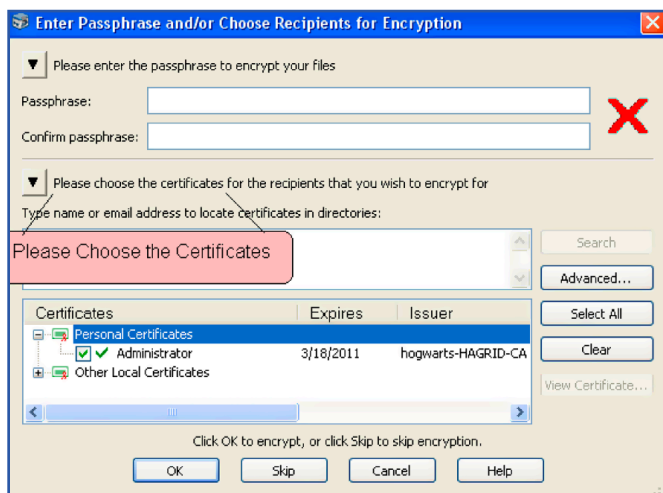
Enter Passphrase and/or Choose Recipients for Encryption

Please enter the passphrase to encrypt your files

Passphrase:

Confirm passphrase:

Please choose the certificates for the recipients that you wish to encrypt for

Type name or email address to locate certificates in directories:

Please Choose the Certificates

Search

Advanced...

| Certificates | Expires | Issuer |
|---|---|---|
| Personal Certificates | | |
| Administrator | 3/18/2011 | hogwarts-HAGRID-CA |
| Other Local Certificates | | |

Select All

Clear

View Certificate...

Click OK to encrypt, or click Skip to skip encryption.

OK

Skip

Cancel

Help